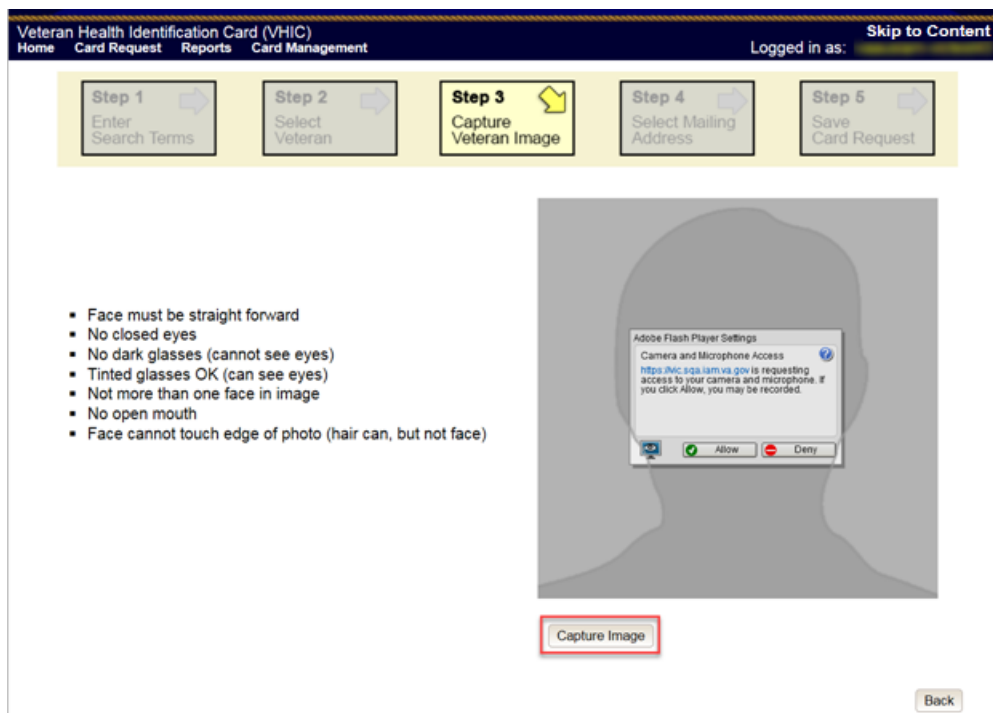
Veteran Health Identification Card (VHIC)
Home Card Request Reports Card Management

Skip to Content
Logged in as: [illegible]

Step 1 Enter Search Terms

Step 2 Select Veteran

Step 3 Capture Veteran Image

Step 4 Select Mailing Address

Step 5 Save Card Request

- Face must be straight forward
- No closed eyes
- No dark glasses (cannot see eyes)
- Tinted glasses OK (can see eyes)
- Not more than one face in image
- No open mouth
- Face cannot touch edge of photo (hair can, but not face)

Adobe Flash Player Settings
Camera and Microphone Access
https://vic.sqa.iam.va.gov is requesting access to your camera and microphone. If you click Allow, you may be recorded.

Allow
Deny

Capture Image

Back